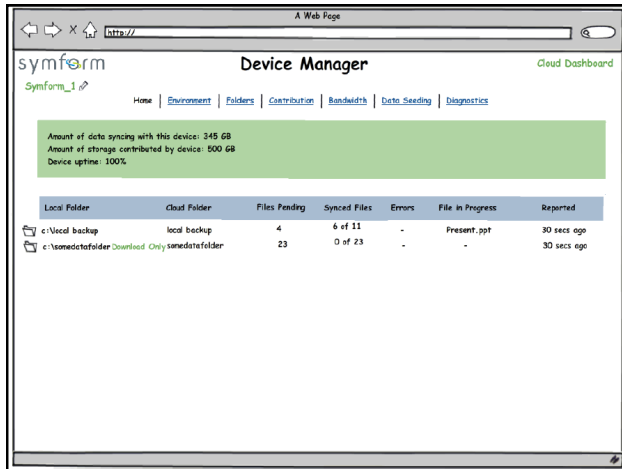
A Web Page

http://

symform

Device Manager

Cloud Dashboard

Symform_1

Home | Environment | Folders | Contribution | Bandwidth | Data Seeding | Diagnostics

Amount of data syncing with this device: 345 GB
Amount of storage contributed by device: 500 GB
Device uptime: 100%

| Local Folder | Cloud Folder | Files Pending | Synced Files | Errors | File in Progress | Reported |
|---|---|---|---|---|---|---|
| c:\local backup | local backup | 4 | 6 of 11 | - | Present.ppt | 30 secs ago |
| c:\somedatafolder Download Only | somedatafolder | 23 | 0 of 23 | - | - | 30 secs ago |